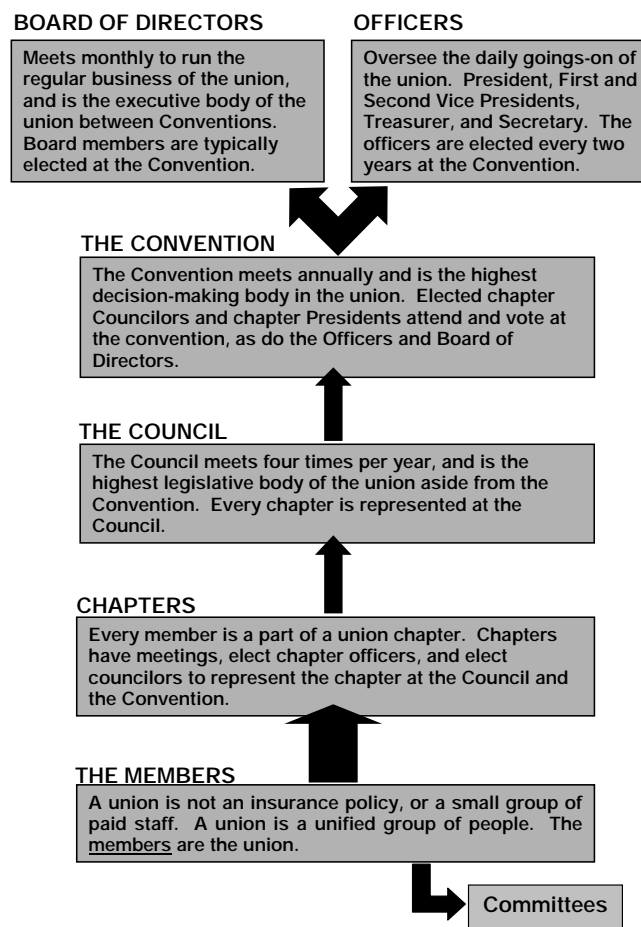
BOARD OF DIRECTORS

Meets monthly to run the regular business of the union, and is the executive body of the union between Conventions. Board members are typically elected at the Convention.

OFFICERS

Oversee the daily goings-on of the union. President, First and Second Vice Presidents, Treasurer, and Secretary. The officers are elected every two years at the Convention.

THE CONVENTION

The Convention meets annually and is the highest decision-making body in the union. Elected chapter Councilors and chapter Presidents attend and vote at the convention, as do the Officers and Board of Directors.

THE COUNCIL

The Council meets four times per year, and is the highest legislative body of the union aside from the Convention. Every chapter is represented at the Council.

CHAPTERS

Every member is a part of a union chapter. Chapters have meetings, elect chapter officers, and elect councilors to represent the chapter at the Council and the Convention.

THE MEMBERS

A union is not an insurance policy, or a small group of paid staff. A union is a unified group of people. The members are the union.

Committees